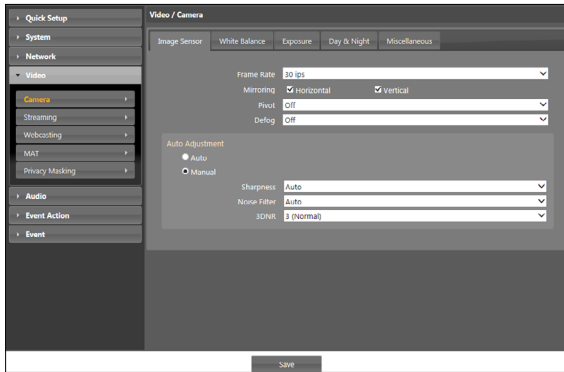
Quick Setup
System
Network
Video
Camera
Streaming
Webcasting
MAT
Privacy Masking
Audio
Event Action
Event

Video / Camera

Image Sensor | White Balance | Exposure | Day & Night | Miscellaneous

Frame Rate 30 ips
Mirroring Horizontal Vertical
Pivot Off
Defog Off

Auto Adjustment
Auto
Manual
Sharpness Auto
Noise Filter Auto
3DNR 3 (Normal)

Save